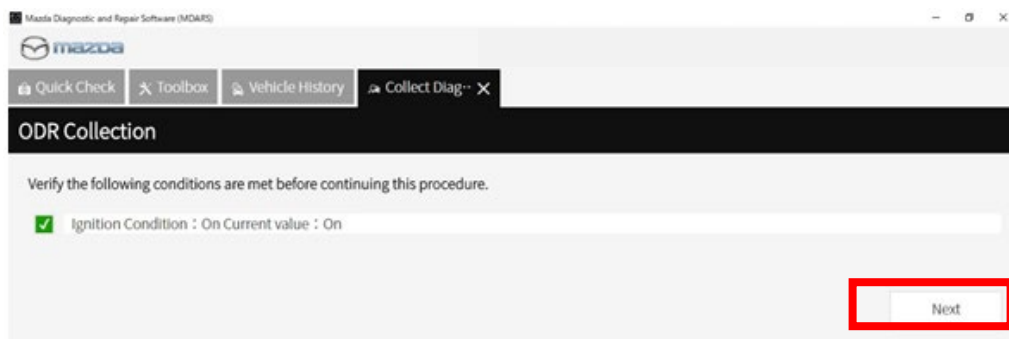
Mazda Diagnostic and Repair Software (MDARS)

mazda

Quick Check | Toolbox | Vehicle History | Collect Diag··· ✕

ODR Collection

Verify the following conditions are met before continuing this procedure.

Ignition Condition：On Current value：On

Next